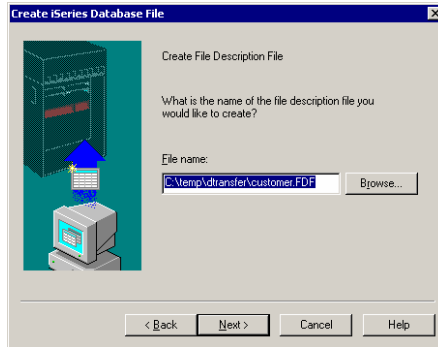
Create iSeries Database File

Create File Description File

What is the name of the file description file you would like to create?

File name:

C:\temp\dtransfer\customer.FDF

Browse...

< Back

Next >

Cancel

Help